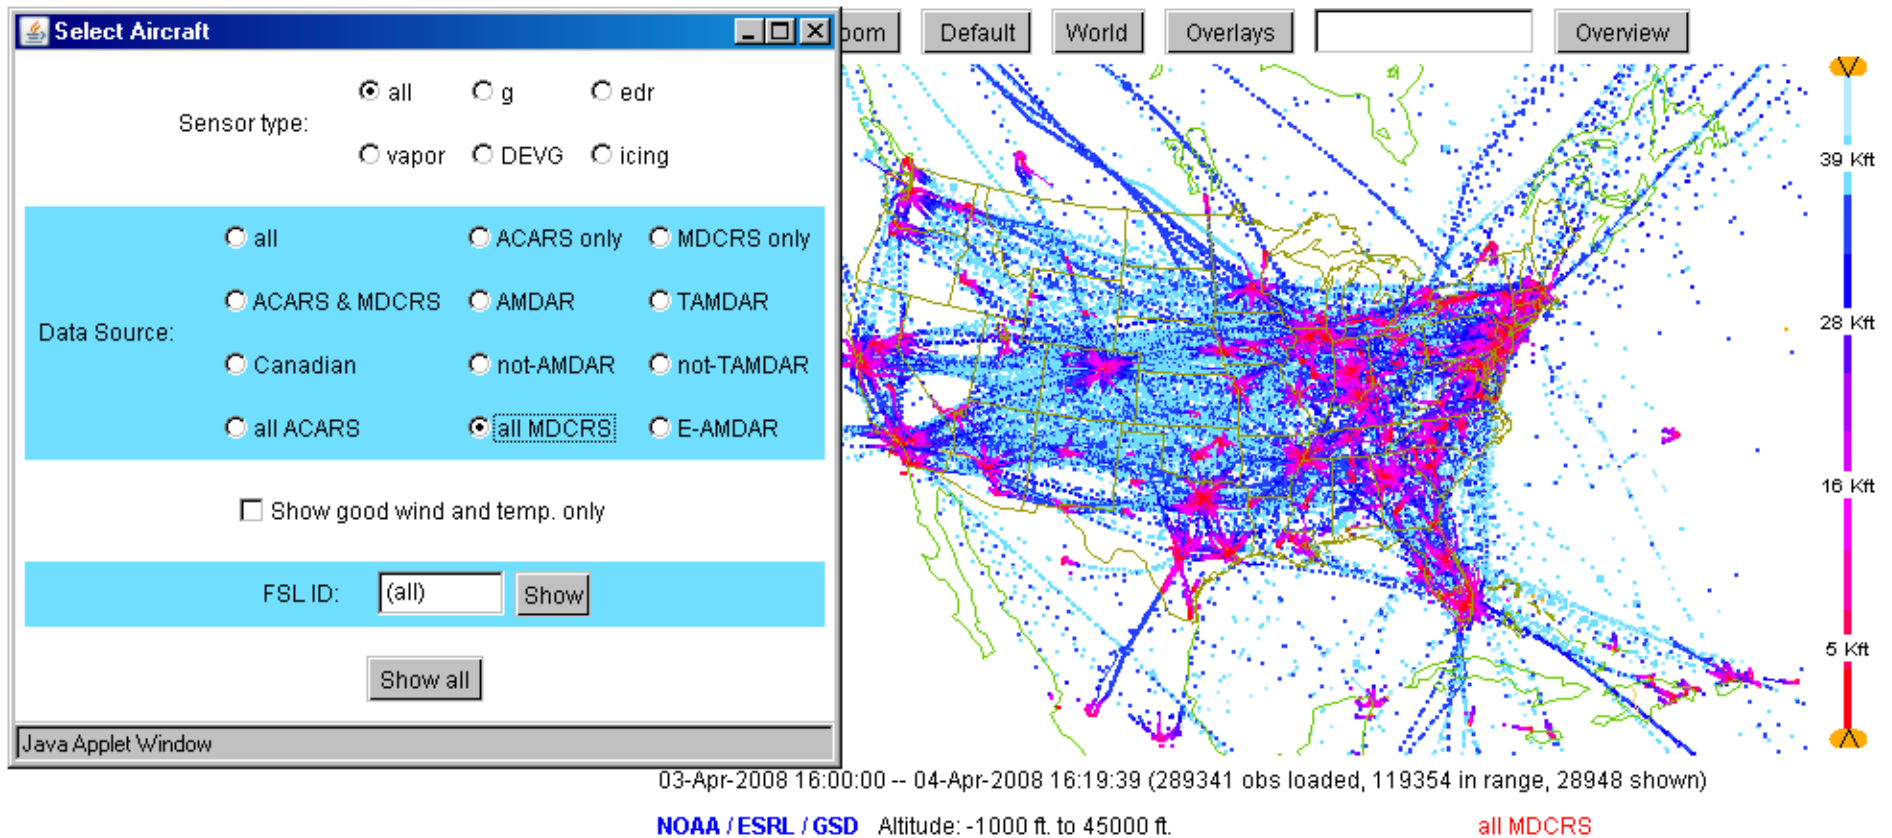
Select Aircraft

Sensor type: all g edr vapor DEVG icing

Data Source: all ACARS only MDCRS only ACARS & MDCRS AMDAR TAMDAR Canadian not-AMDAR not-TAMDAR all ACARS all MDCRS E-AMDAR

Show good wind and temp. only

FSL ID: (all) Show

Show all

Java Applet Window

oom Default World Overlays Overview

39 Kft
28 Kft
16 Kft
5 Kft

03-Apr-2008 16:00:00 -- 04-Apr-2008 16:19:39 (289341 obs loaded, 119354 in range, 28948 shown)

NOAA / ESRL / GSD Altitude: -1000 ft. to 45000 ft. all MDCRS